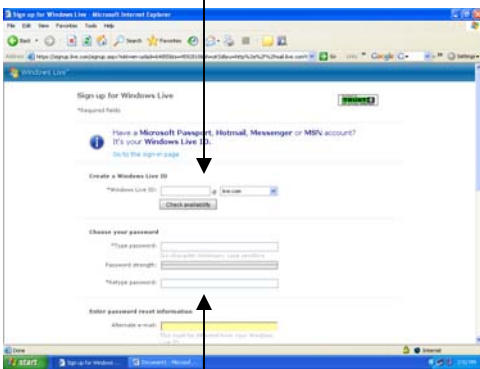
Sign up for Windows Live - Microsoft Internet Explorer

File Edit View Favorites Tools Help

Back Search Favorites

Address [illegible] Go Links Google Settings

Windows Live

Sign up for Windows Live

*Required fields

TRUSTe

Have a Microsoft Passport, Hotmail, Messenger or MSN account? It's your Windows Live ID.

Go to the sign-in page

Create a Windows Live ID

*Windows Live ID: @ live.com

Check availability

Choose your password

*Type password:

Six-character minimum; case sensitive

Password strength:

*Retype password:

Enter password reset information

Alternate e-mail:

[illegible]

Done

Internet

start

Sign up for Windows ...

Document - Microsof...

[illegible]